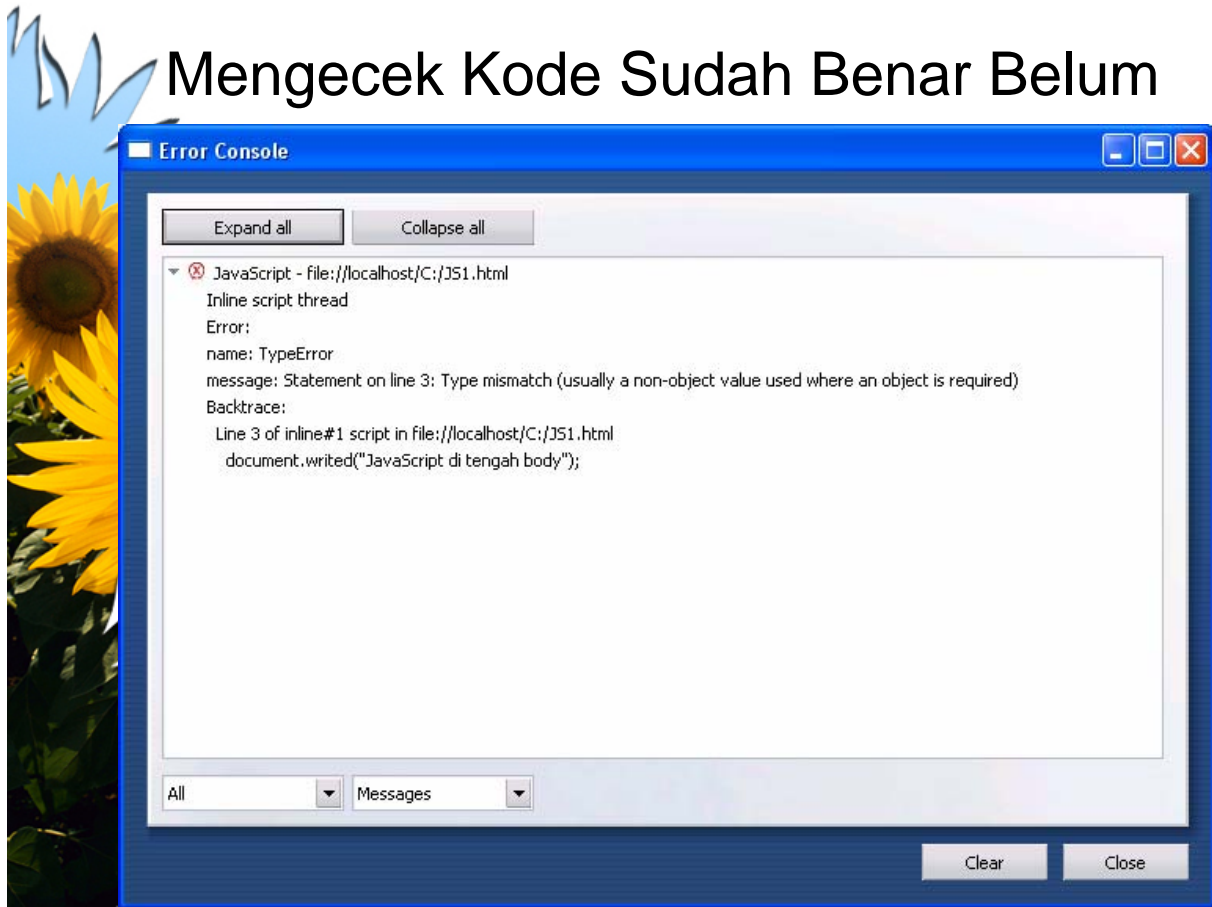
Mengecek Kode Sudah Benar Belum

Error Console

Expand all

Collapse all

JavaScript - file://localhost/C:/JS1.html
Inline script thread
Error:
name: TypeError
message: Statement on line 3: Type mismatch (usually a non-object value used where an object is required)
Backtrace:
Line 3 of inline#1 script in file://localhost/C:/JS1.html
document.writed("JavaScript di tengah body");

All

Messages

Clear

Close